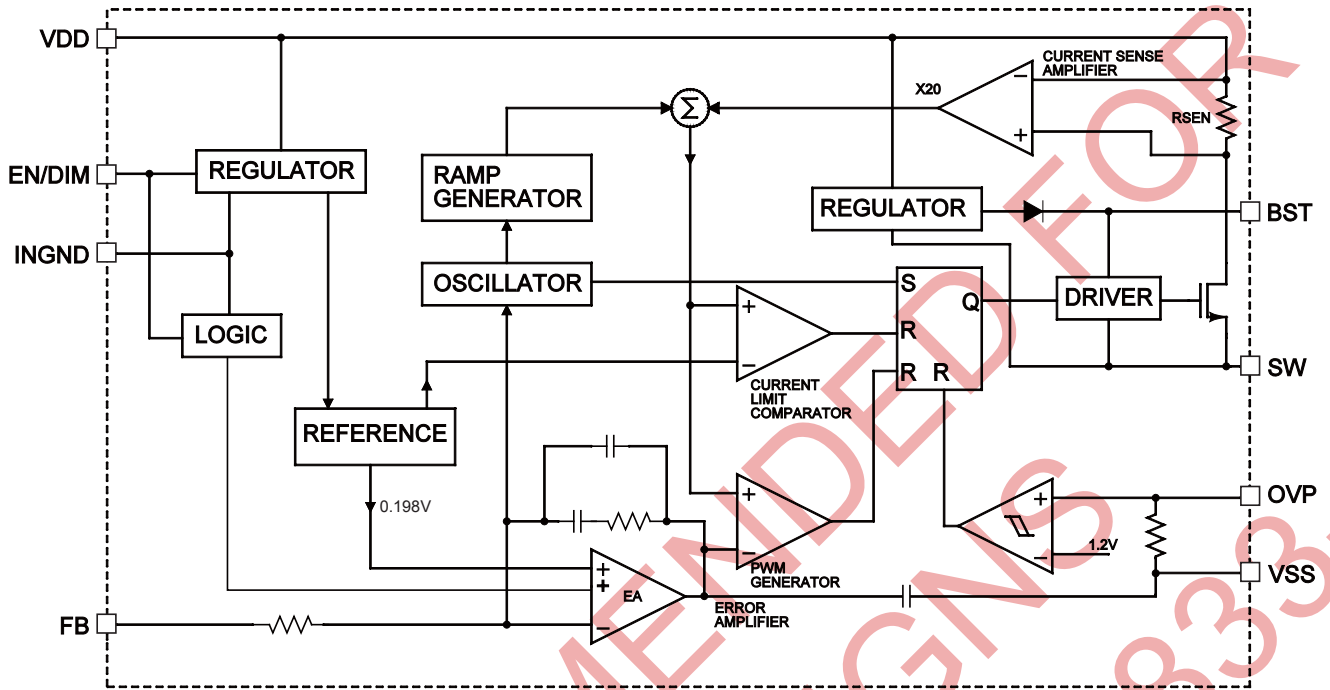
VDD
EN/DIM
INGND
FB
REGULATOR
LOGIC
RAMP GENERATOR
OSCILLATOR
REFERENCE
0.198V
$\Sigma$
X20
CURRENT SENSE AMPLIFIER
RSEN
REGULATOR
BST
S
Q
R
R R
DRIVER
SW
CURRENT LIMIT COMPARATOR
PWM GENERATOR
EA
ERROR AMPLIFIER
1.2V
OVP
VSS
MENDED FOR
GNS
833